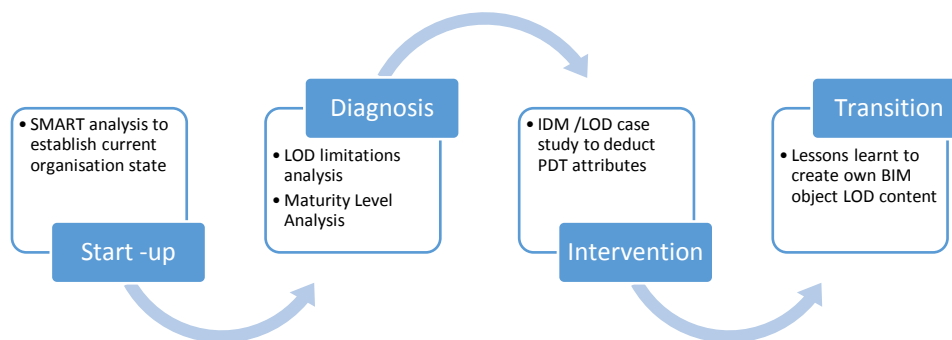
• SMART analysis to establish current organisation state

Start -up

Diagnosis

• LOD limitations analysis
• Maturity Level Analysis

• IDM /LOD case study to deduct PDT attributes

Intervention

Transition

• Lessons learnt to create own BIM object LOD content